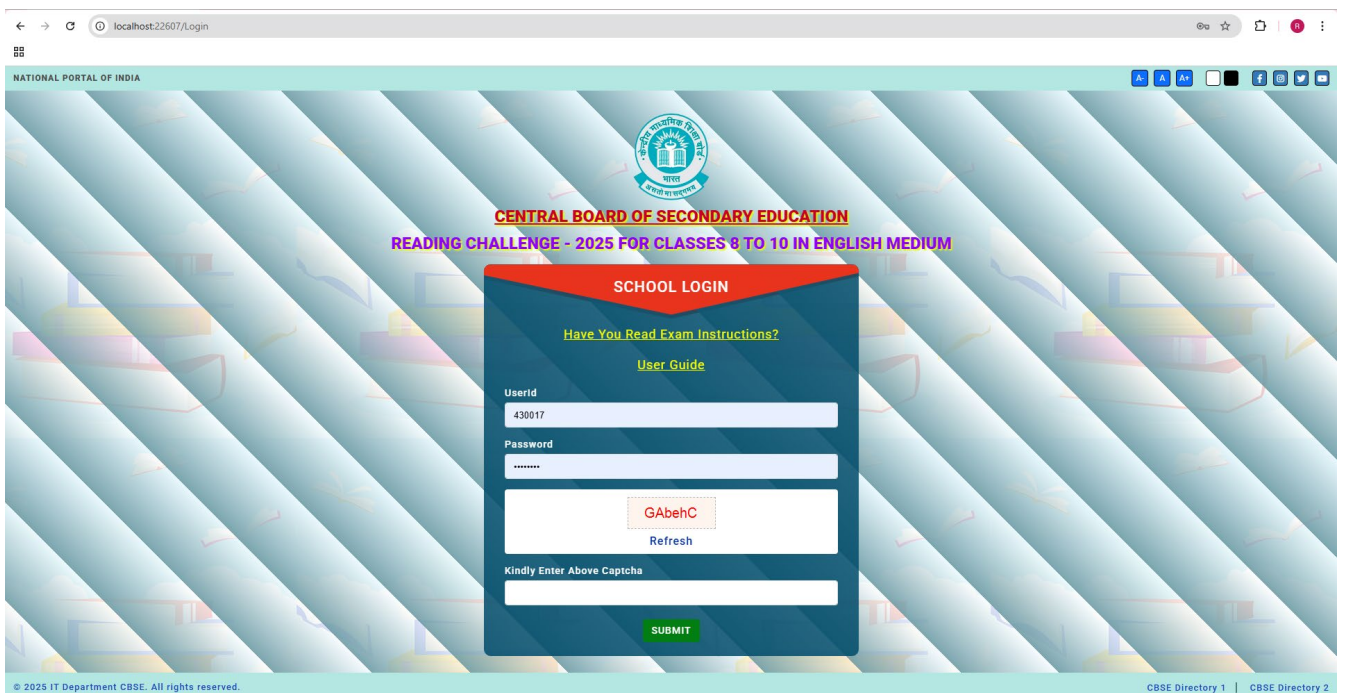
localhost:22607/Login

NATIONAL PORTAL OF INDIA

A- A A+

केन्द्रीय माध्यमिक शिक्षा बोर्ड
भारत
असतो मा सद्गमय

CENTRAL BOARD OF SECONDARY EDUCATION

READING CHALLENGE - 2025 FOR CLASSES 8 TO 10 IN ENGLISH MEDIUM

SCHOOL LOGIN

Have You Read Exam Instructions?

User Guide

UserId

430017

Password

•••••••••

GAbehC

Refresh

Kindly Enter Above Captcha

SUBMIT

© 2025 IT Department CBSE. All rights reserved.

CBSE Directory 1 | CBSE Directory 2